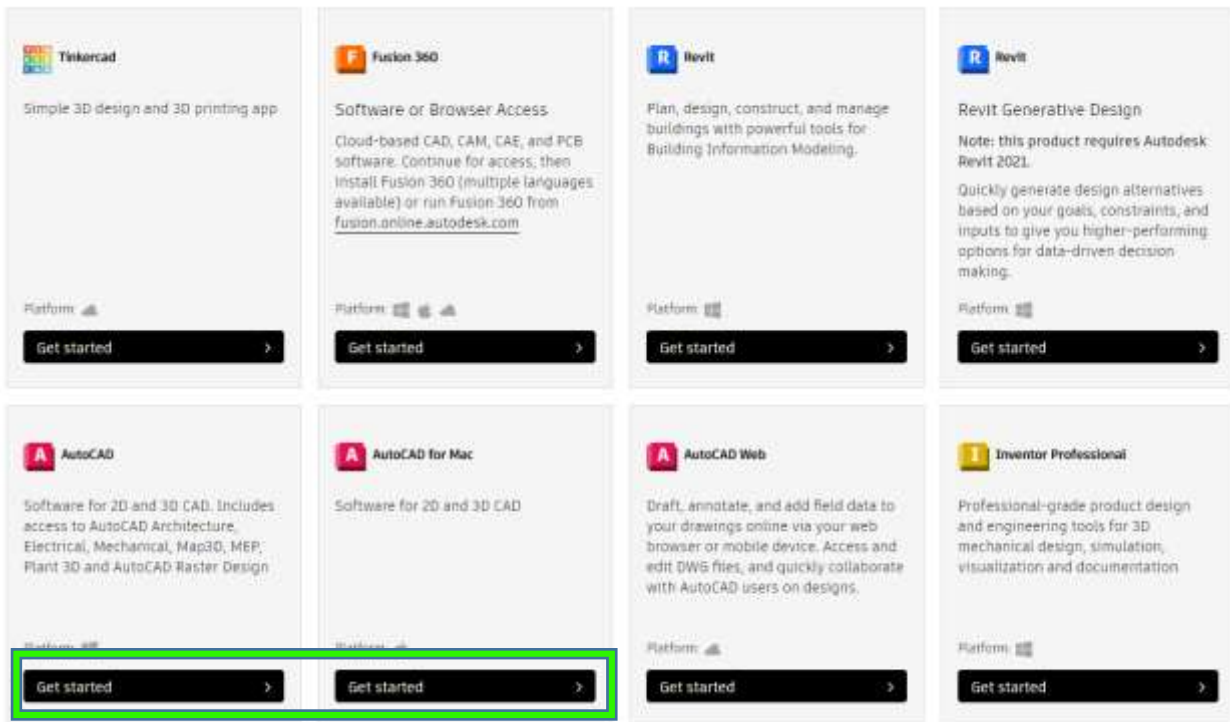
Tinkercad

Simple 3D design and 3D printing app

Platform

Get started

F Fusion 360

Software or Browser Access

Cloud-based CAD, CAM, CAE, and PCB software. Continue for access, then install Fusion 360 (multiple languages available) or run Fusion 360 from fusion.online.autodesk.com

Platform

Get started

R Revit

Plan, design, construct, and manage buildings with powerful tools for Building Information Modeling.

Platform

Get started

R Revit

Revit Generative Design

Note: this product requires Autodesk Revit 2021.

Quickly generate design alternatives based on your goals, constraints, and inputs to give you higher-performing options for data-driven decision making.

Platform

Get started

A AutoCAD

Software for 2D and 3D CAD. Includes access to AutoCAD Architecture, Electrical, Mechanical, Map3D, MEP, Plant 3D and AutoCAD Raster Design

Platform

Get started

A AutoCAD for Mac

Software for 2D and 3D CAD

Platform

Get started

A AutoCAD Web

Draft, annotate, and add field data to your drawings online via your web browser or mobile device. Access and edit DWG files, and quickly collaborate with AutoCAD users on designs.

Platform

Get started

I Inventor Professional

Professional-grade product design and engineering tools for 3D mechanical design, simulation, visualization and documentation

Platform

Get started